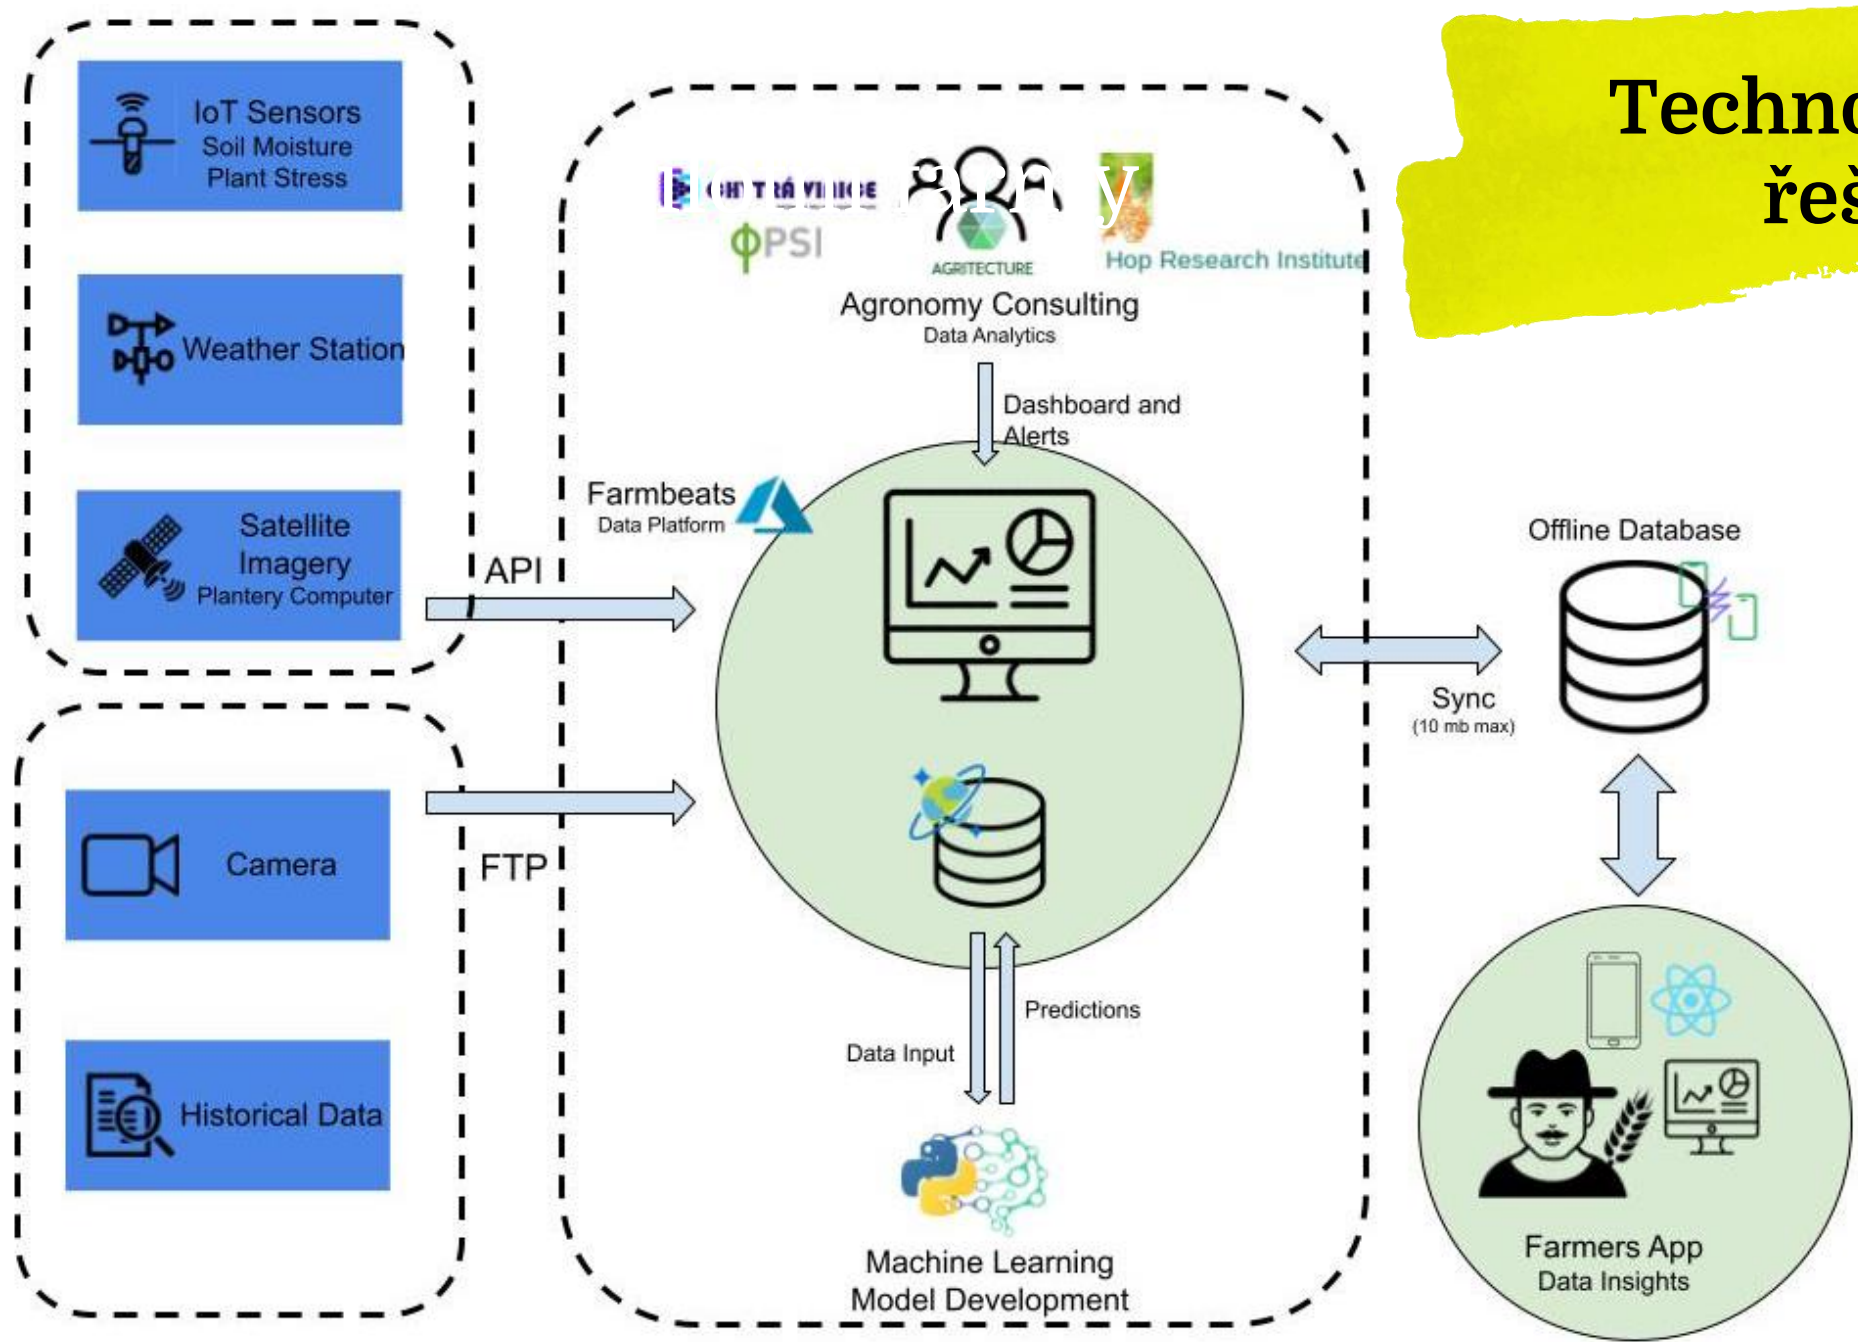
IoT Sensors
Soil Moisture
Plant Stress

Weather Station

Satellite Imagery
Plantery Computer

Camera

Historical Data

API

FTP

Techn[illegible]
řeš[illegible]

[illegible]

PSI

AGRITECTURE

Hop Research Institute

Agronomy Consulting
Data Analytics

Dashboard and Alerts

Farmbeats
Data Platform

Predictions

Data Input

Machine Learning
Model Development

Offline Database

Sync
(10 mb max)

Farmers App
Data Insights